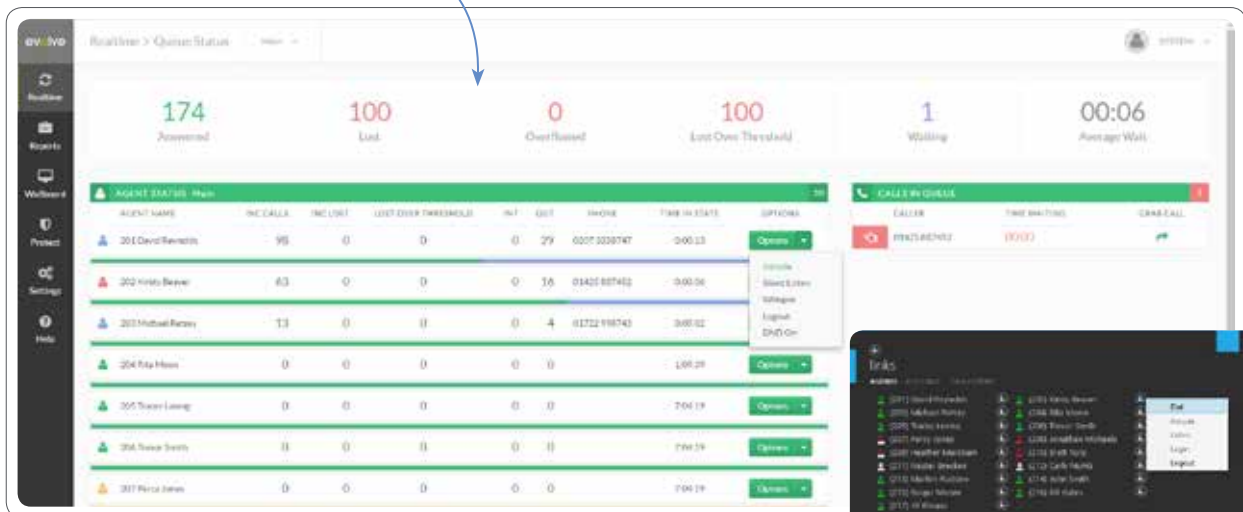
evolve

Realtime > Queue Status

Realtime
Reports
Wallboard
Protect
Settings
Help

174
Answered

100
Lost

0
Overflowed

100
Lost Over Threshold

1
Waiting

00:06
Average Wait

AGENT STATUS - Main

| AGENT NAME | INC CALLS | INC LOST | LOST OVER THRESHOLD | INT | OUT | PHONE | TIME IN STATE | OPTIONS |
|---|---|---|---|---|---|---|---|---|
| 201 David Reynolds | 98 | 0 | 0 | 0 | 29 | 0207 3228747 | 0:00:13 | Options |
| 202 Kristy Beaver | 63 | 0 | 0 | 0 | 16 | 01423 837452 | 0:00:16 | |
| 203 Michael Ramsey | 13 | 0 | 0 | 0 | 4 | 01722 998743 | 0:00:02 | |
| 204 Rita Moon | 0 | 0 | 0 | 0 | 0 | | 1:09:19 | Options |
| 205 Tracey Lamey | 0 | 0 | 0 | 0 | 0 | | 7:04:19 | Options |
| 206 Trevor Smith | 0 | 0 | 0 | 0 | 0 | | 7:04:19 | Options |
| 207 Percy Jones | 0 | 0 | 0 | 0 | 0 | | 7:04:19 | Options |

Details
Silent Listen
Whisper
Logout
DND On

CALLS IN QUEUE

| CALLER | TIME WAITING | GRAB CALL |
|---|---|---|
| 07825387452 | 00:03 | |

links

[201] David Reynolds
[202] Michael Ramsey
[205] Tracey Lamey
[207] Percy Jones
[208] Heather Markham
[211] Hester Bracken
[213] Marilyn Rushton
[215] Roger Moore
[217] Al Rivers

[203] Kristy Beaver
[206] Rita Moore
[209] Trevor Smith
[210] Jonathan Michaels
[212] Brett Tate
[213] Carla Mohle
[214] Jolie Smith
[216] Bill Haley

Dial
Private
Listen
Login
Logout